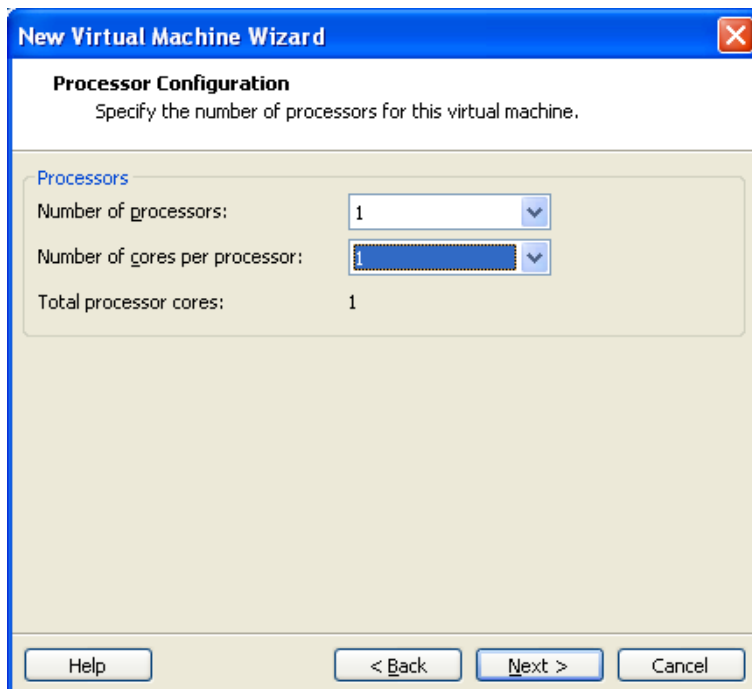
New Virtual Machine Wizard

Processor Configuration
Specify the number of processors for this virtual machine.

Processors
Number of processors: 1
Number of cores per processor: 1
Total processor cores: 1

Help
< Back
Next >
Cancel